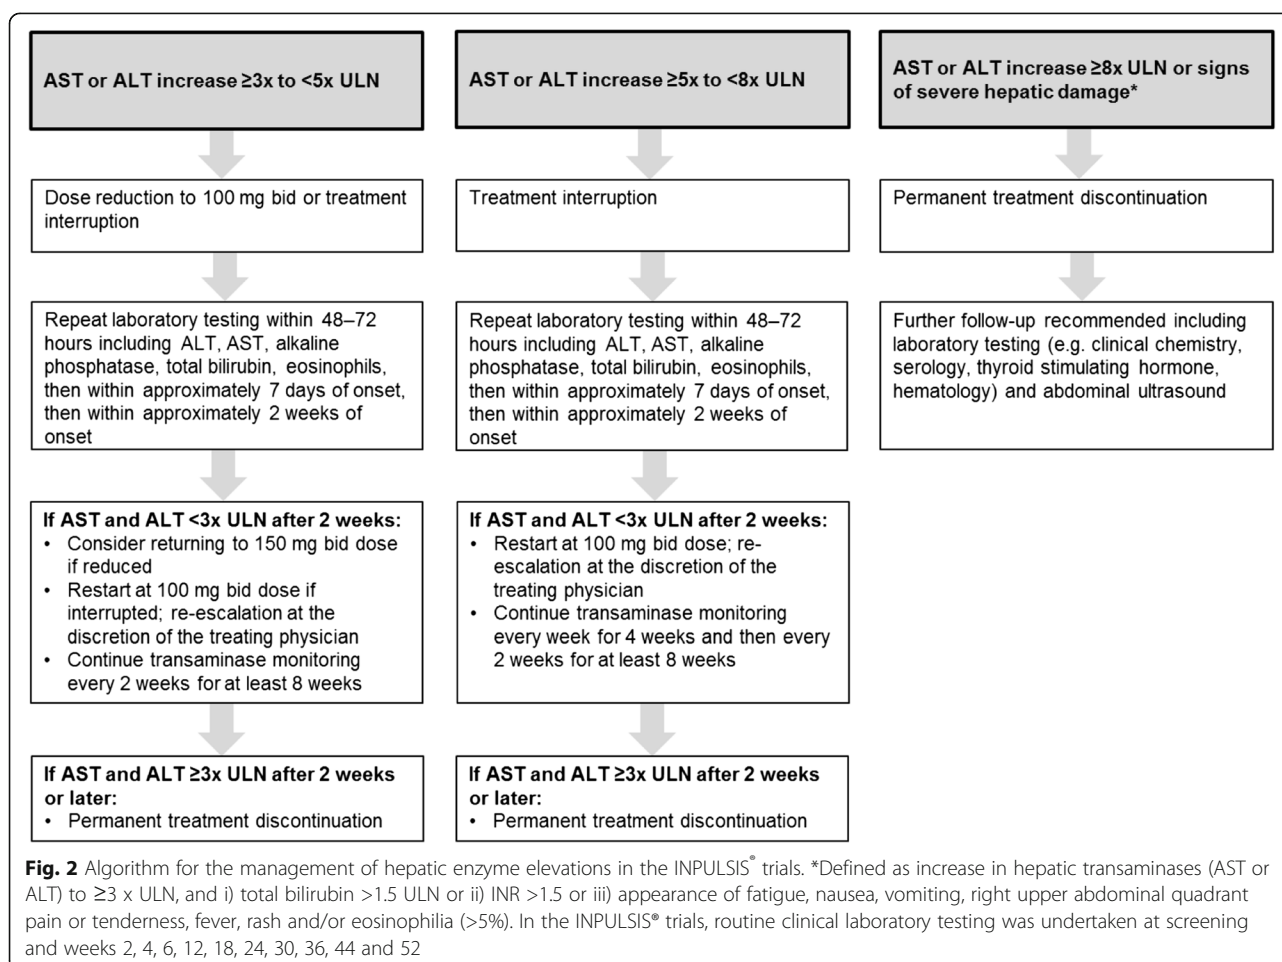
AST or ALT increase ≥3x to <5x ULN

Dose reduction to 100 mg bid or treatment interruption

Repeat laboratory testing within 48–72 hours including ALT, AST, alkaline phosphatase, total bilirubin, eosinophils, then within approximately 7 days of onset, then within approximately 2 weeks of onset

If AST and ALT <3x ULN after 2 weeks:
• Consider returning to 150 mg bid dose if reduced
• Restart at 100 mg bid dose if interrupted; re-escalation at the discretion of the treating physician
• Continue transaminase monitoring every 2 weeks for at least 8 weeks

If AST and ALT ≥3x ULN after 2 weeks or later:
• Permanent treatment discontinuation

AST or ALT increase ≥5x to <8x ULN

Treatment interruption

Repeat laboratory testing within 48–72 hours including ALT, AST, alkaline phosphatase, total bilirubin, eosinophils, then within approximately 7 days of onset, then within approximately 2 weeks of onset

If AST and ALT <3x ULN after 2 weeks:
• Restart at 100 mg bid dose; re-escalation at the discretion of the treating physician
• Continue transaminase monitoring every week for 4 weeks and then every 2 weeks for at least 8 weeks

If AST and ALT ≥3x ULN after 2 weeks or later:
• Permanent treatment discontinuation

AST or ALT increase ≥8x ULN or signs of severe hepatic damage*

Permanent treatment discontinuation

Further follow-up recommended including laboratory testing (e.g. clinical chemistry, serology, thyroid stimulating hormone, hematology) and abdominal ultrasound

**Fig. 2** Algorithm for the management of hepatic enzyme elevations in the INPULSIS® trials. *Defined as increase in hepatic transaminases (AST or ALT) to ≥3 x ULN, and i) total bilirubin >1.5 ULN or ii) INR >1.5 or iii) appearance of fatigue, nausea, vomiting, right upper abdominal quadrant pain or tenderness, fever, rash and/or eosinophilia (>5%). In the INPULSIS® trials, routine clinical laboratory testing was undertaken at screening and weeks 2, 4, 6, 12, 18, 24, 30, 36, 44 and 52